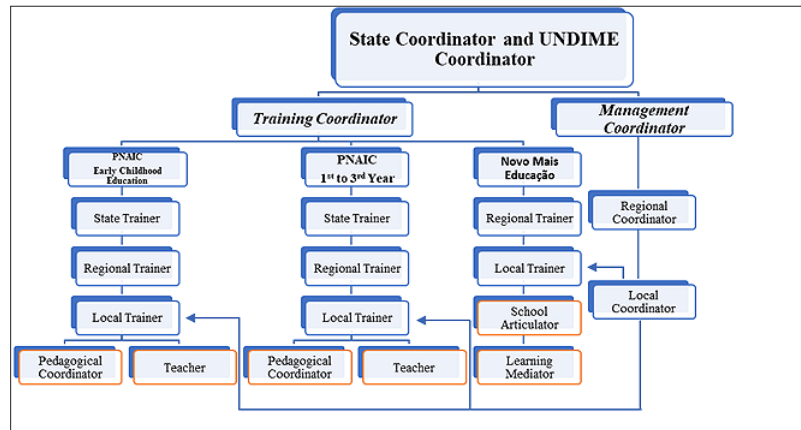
State Coordinator and UNDIME Coordinator

Training Coordinator

Management Coordinator

PNAIC Early Childhood Education

PNAIC $1^{st}$ to $3^{rd}$ Year

Novo Mais Educação

State Trainer

State Trainer

Regional Trainer

Regional Coordinator

Regional Trainer

Regional Trainer

Local Trainer

Local Trainer

Local Trainer

Local Coordinator

School Articulator

Pedagogical Coordinator

Teacher

Pedagogical Coordinator

Teacher

Learning Mediator